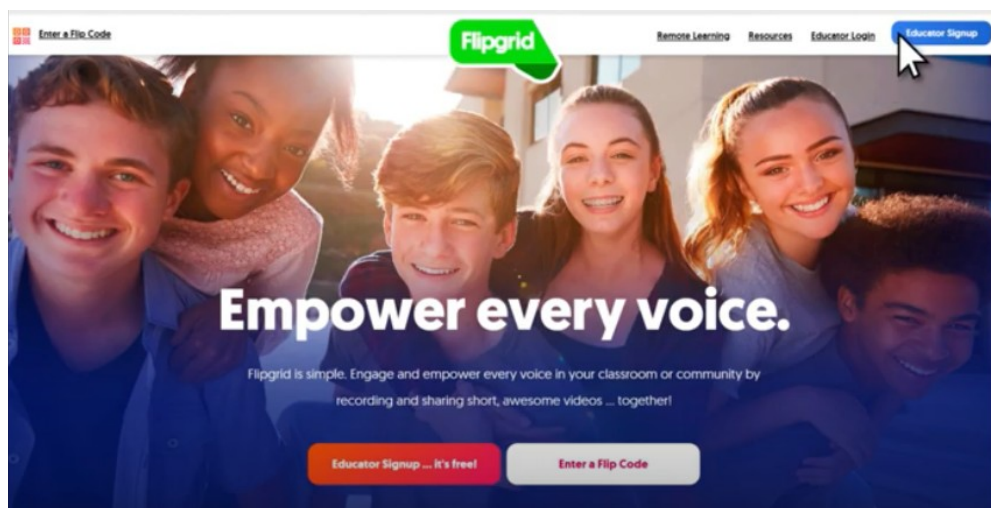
Enter a Flip Code

Flipgrid

Remote Learning Resources Educator Login Educator Signup

Empower every voice.

Flipgrid is simple. Engage and empower every voice in your classroom or community by recording and sharing short, awesome videos ... together!

Educator Signup ... it's free!

Enter a Flip Code